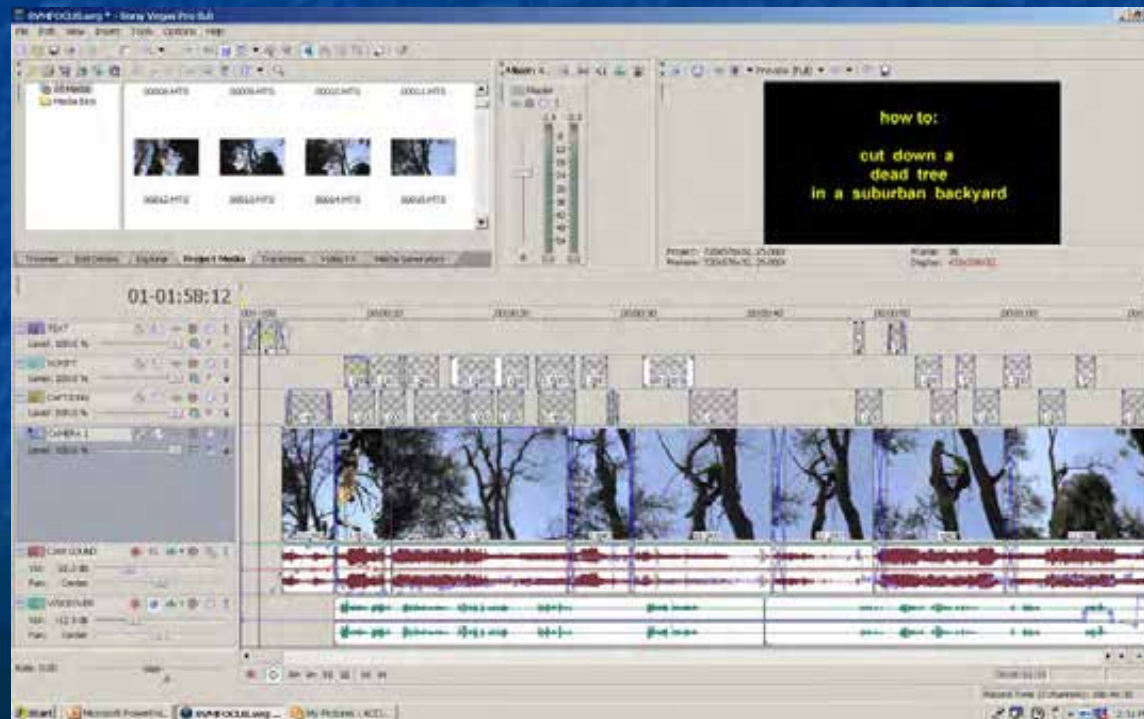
SVMFOCUS.veg * - Sony Vegas Pro 8.0

File Edit View Insert Tools Options Help

00008.MTS 00009.MTS 00010.MTS 00011.MTS

00012.MTS 00013.MTS 00014.MTS 00015.MTS

Trimmer Explorer Project Media Transitions Video FX Media Generators

Master

how to:

cut down a
dead tree
in a suburban backyard

01-01:58:12

TEXT

SCRIPT

CAPTIONS

CAMERA 1

CAM SOUND

VOICEOVER

Start